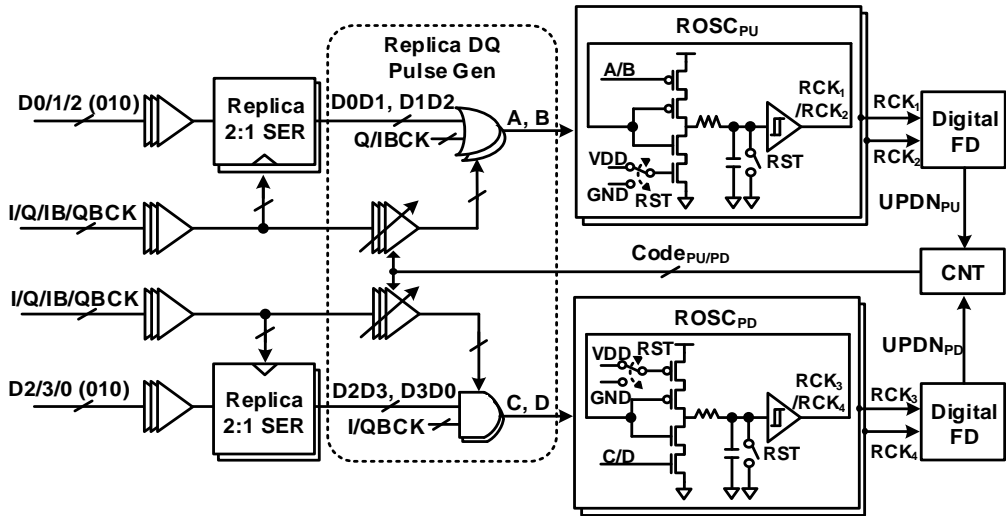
Replica DQ
Pulse Gen

ROSC$_{PU}$

D0/1/2 (010)

Replica
2:1 SER

D0D1, D1D2

Q/IBCK

A, B

A/B

RCK$_1$
/RCK$_2$

RCK$_1$

RCK$_2$

Digital
FD

VDD

GND

RST

RST

UPDN$_{PU}$

I/Q/IB/QBCK

Code$_{PU/PD}$

CNT

I/Q/IB/QBCK

ROSC$_{PD}$

VDD

RST

GND

RCK$_3$
/RCK$_4$

UPDN$_{PD}$

D2/3/0 (010)

Replica
2:1 SER

D2D3, D3D0

I/QBCK

C, D

RCK$_3$

RCK$_4$

Digital
FD

C/D

RST